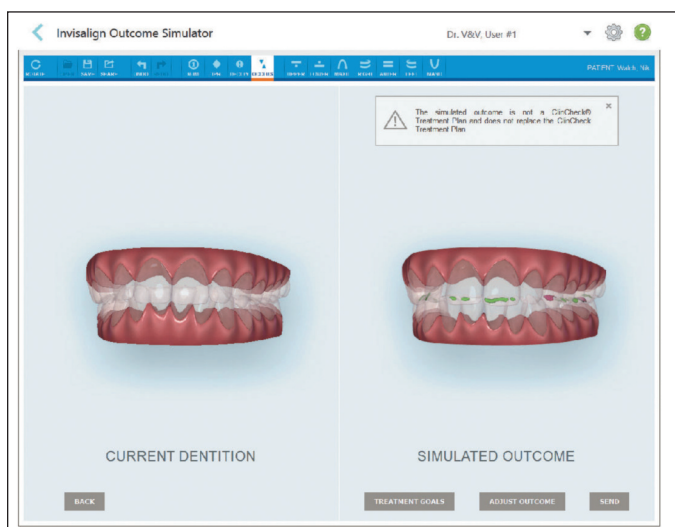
Invisalign Outcome Simulator

Dr. V&V, User #1

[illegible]

PATIENT: Walsh, NA

The simulated outcome is not a ClinCheck® Treatment Plan and does not replace the ClinCheck Treatment Plan

×

CURRENT DENTITION

SIMULATED OUTCOME

BACK

TREATMENT GOALS

ADJUST OUTCOME

SEND